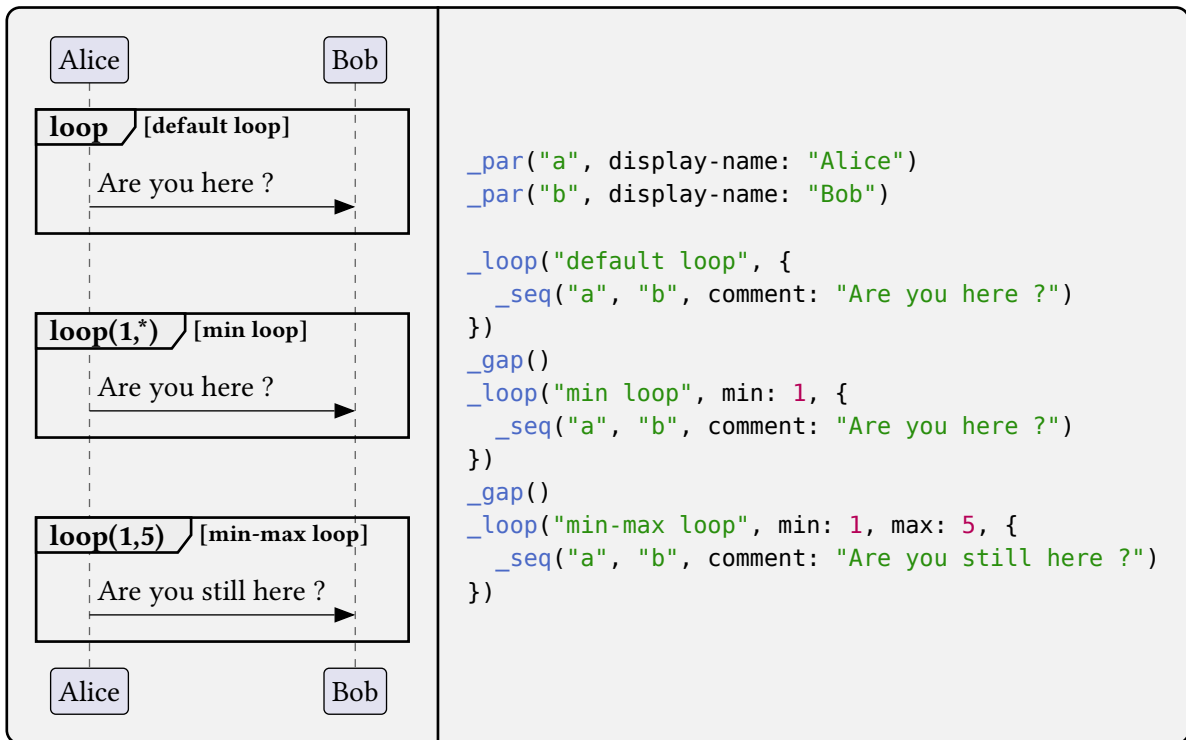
Alice
Bob

loop [default loop]
Are you here ?

loop(1,*) [min loop]
Are you here ?

loop(1,5) [min-max loop]
Are you still here ?

Alice
Bob

```
_par("a", display-name: "Alice")
_par("b", display-name: "Bob")

_loop("default loop", {
  _seq("a", "b", comment: "Are you here ?")
})
_gap()
_loop("min loop", min: 1, {
  _seq("a", "b", comment: "Are you here ?")
})
_gap()
_loop("min-max loop", min: 1, max: 5, {
  _seq("a", "b", comment: "Are you still here ?")
})
```